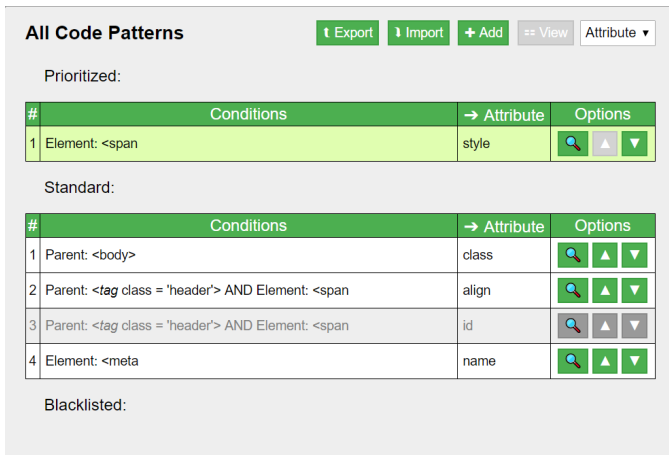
All Code Patterns

Export Import + Add View Attribute

Prioritized:

| # | Conditions | ➔ Attribute | Options |
|---|---|---|---|
| 1 | Element: <span | style | |

Standard:

| # | Conditions | ➔ Attribute | Options |
|---|---|---|---|
| 1 | Parent: <body> | class | |
| 2 | Parent: <*tag* class = 'header'> AND Element: <span | align | |
| 3 | Parent: <*tag* class = 'header'> AND Element: <span | id | |
| 4 | Element: <meta | name | |

Blacklisted: